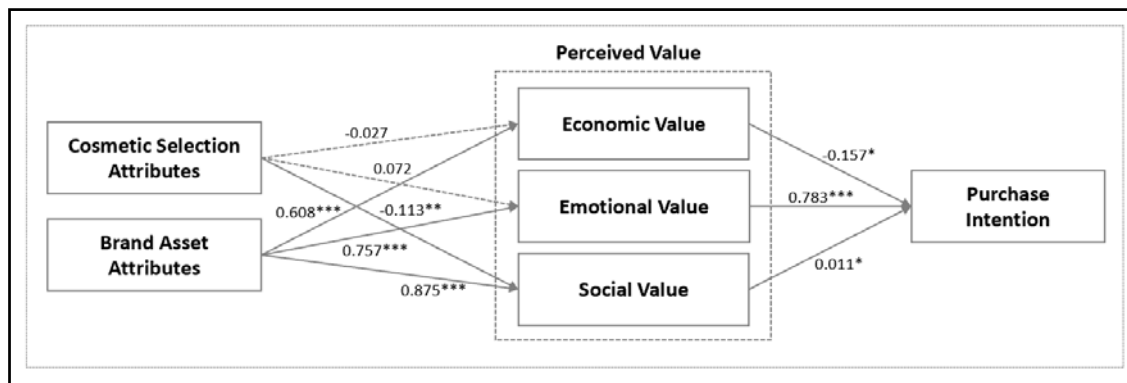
Perceived Value

Cosmetic Selection Attributes

Brand Asset Attributes

Economic Value

Emotional Value

Social Value

Purchase Intention

-0.027

0.072

0.608***

-0.113**

0.757***

0.875***

-0.157*

0.783***

0.011*